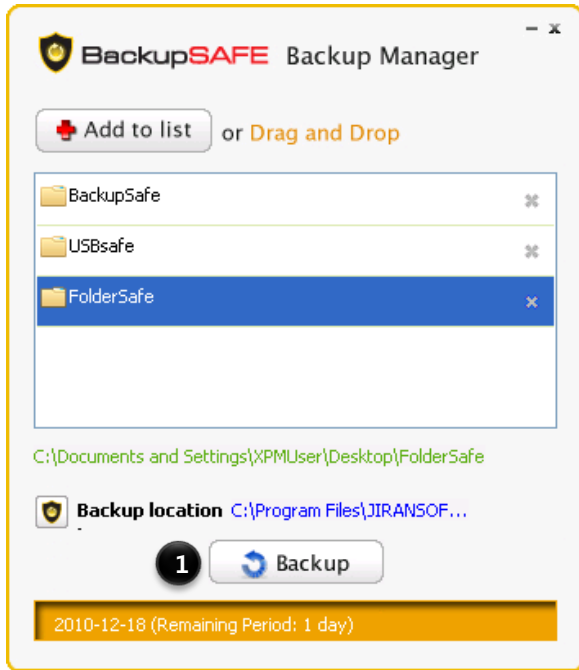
BackupSAFE Backup Manager

- x

Add to list or Drag and Drop

BackupSafe
USBsafe
FolderSafe

C:\Documents and Settings\XPMUser\Desktop\FolderSafe

Backup location C:\Program Files\JIRANSOF...

1

Backup

2010-12-18 (Remaining Period: 1 day)